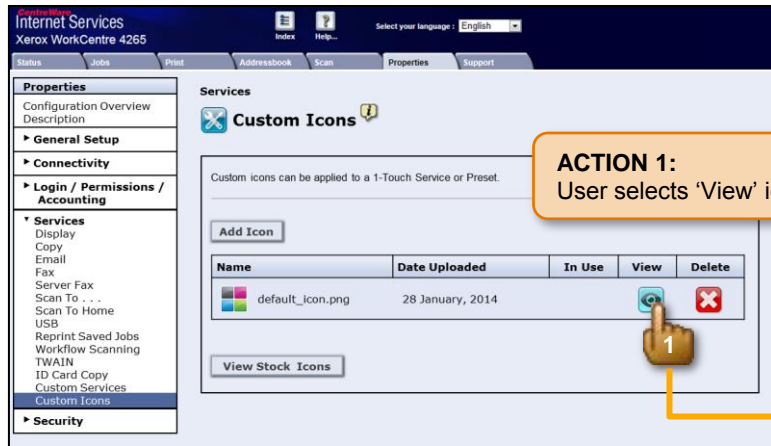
CentreWare
Internet Services
Xerox WorkCentre 4265

Index
Help...

Select your language : English

Status | Jobs | Print | Addressbook | Scan | Properties | Support

Properties
Configuration Overview
Description
▸ General Setup
▸ Connectivity
▸ Login / Permissions / Accounting
▾ Services
Display
Copy
Email
Fax
Server Fax
Scan To . . .
Scan To Home
USB
Reprint Saved Jobs
Workflow Scanning
TWAIN
ID Card Copy
Custom Services
Custom Icons
▸ Security

Services
Custom Icons

Custom icons can be applied to a 1-Touch Service or Preset.

Add Icon

| Name | Date Uploaded | In Use | View | Delete |
|---|---|---|---|---|
| default_icon.png | 28 January, 2014 | | | |

View Stock Icons

ACTION 1:
User selects 'View' i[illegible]

1